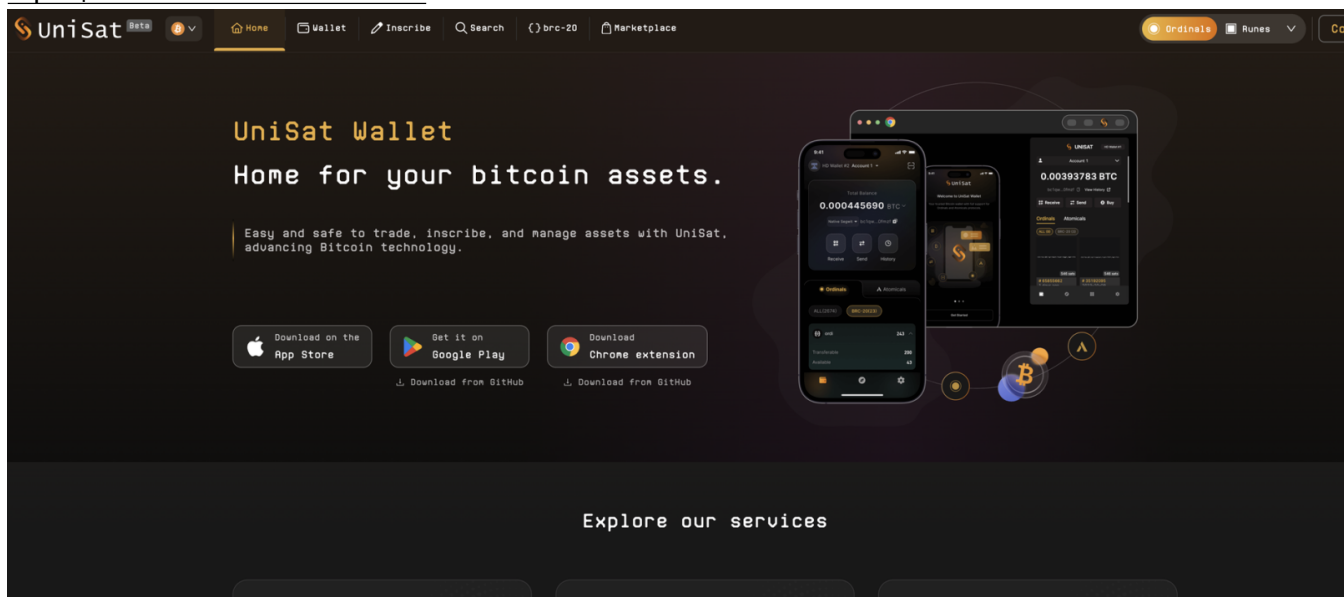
UniSat Beta

Home Wallet Inscribe Search brc-20 Marketplace

Ordinals Runes Co

UniSat Wallet

Home for your bitcoin assets.

Easy and safe to trade, inscribe, and manage assets with UniSat, advancing Bitcoin technology.

Download on the App Store

Get it on Google Play

Download Chrome extension

Download from GitHub

Download from GitHub

Total Balance

0.000445690 BTC

Receive Send History

Ordinals Atomicals

UniSat

Welcome to UniSat Wallet

UNISAT

Account 1

0.00393783 BTC

Receive Send Buy

Ordinals Atomicals

Explore our services